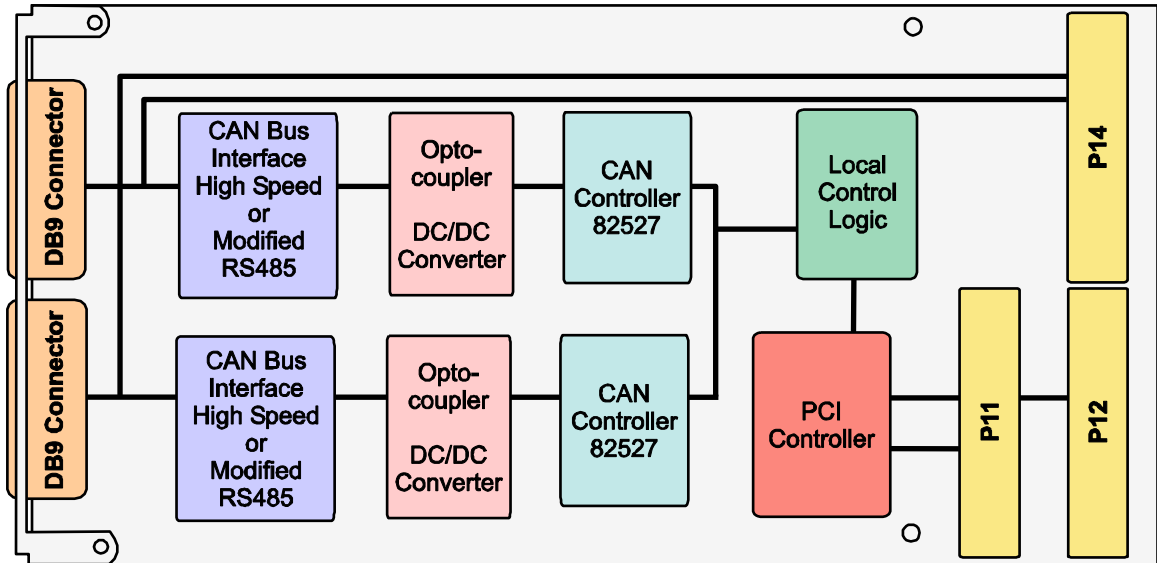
DB9 Connector

DB9 Connector

CAN Bus Interface High Speed or Modified RS485

Opto-coupler

DC/DC Converter

CAN Controller 82527

Local Control Logic

P14

CAN Bus Interface High Speed or Modified RS485

Opto-coupler

DC/DC Converter

CAN Controller 82527

PCI Controller

P11

P12